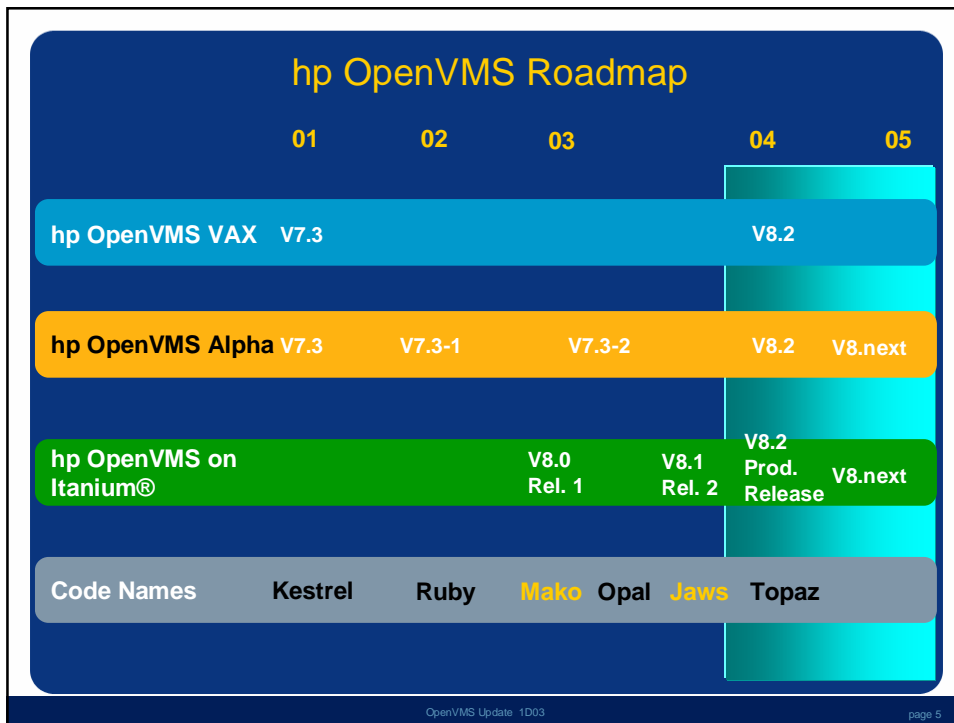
hp OpenVMS Roadmap

| | 01 | 02 | 03 | | 04 | 05 |
|---|---|---|---|---|---|---|
| hp OpenVMS VAX | V7.3 | | | | V8.2 | |
| hp OpenVMS Alpha | V7.3 | V7.3-1 | V7.3-2 | | V8.2 | V8.next |
| hp OpenVMS on Itanium® | | | V8.0 Rel. 1 | V8.1 Rel. 2 | V8.2 Prod. Release | V8.next |
| Code Names | Kestrel | Ruby | Mako Opal | Jaws | Topaz | |

OpenVMS Update 1D03

page 5